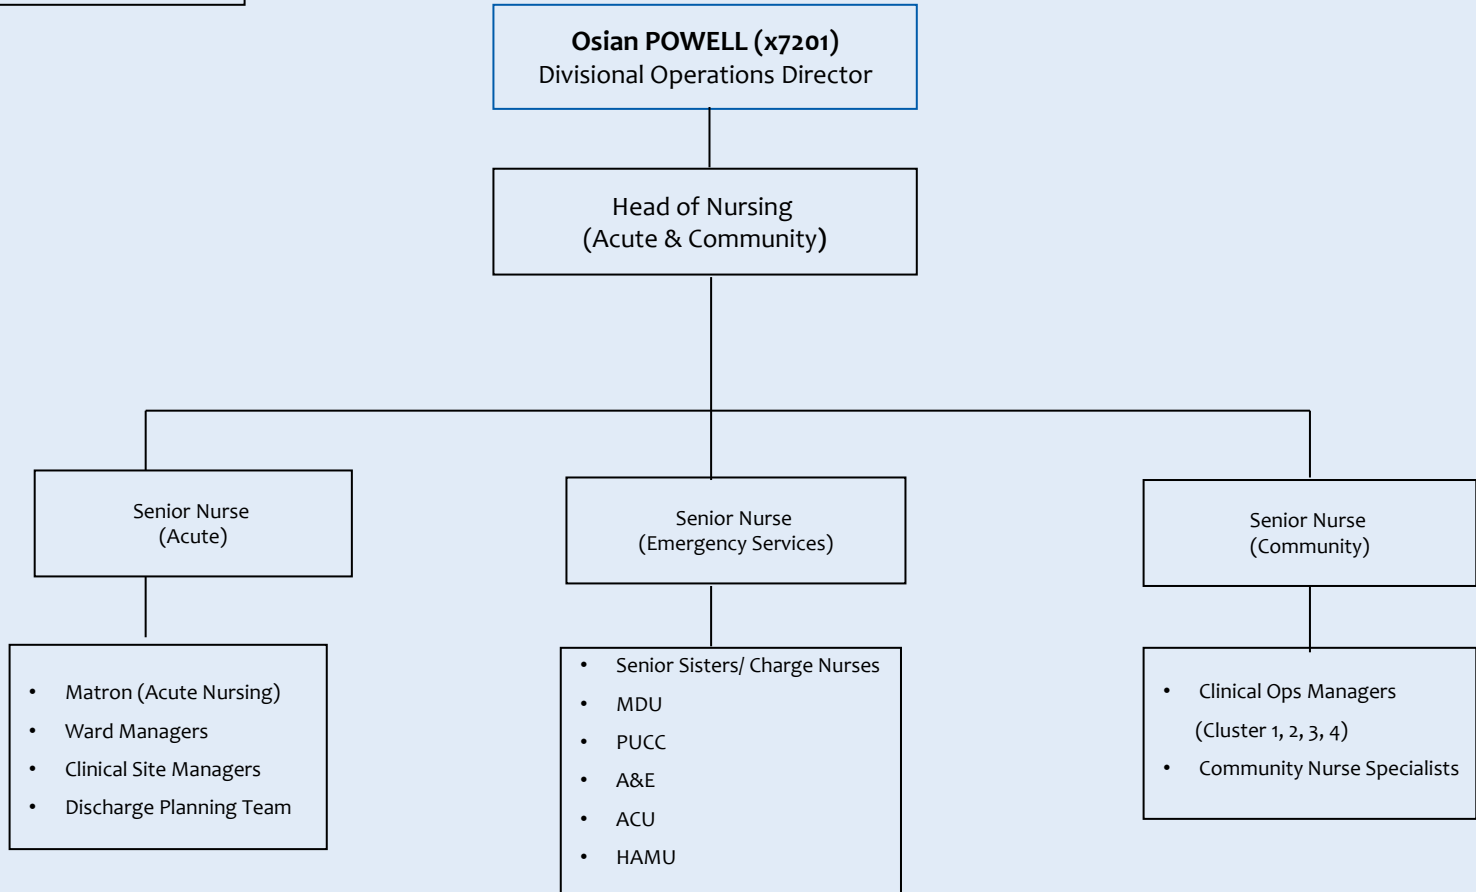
**Osian POWELL (x7201)**
Divisional Operations Director

Head of Nursing
(Acute & Community)

Senior Nurse
(Acute)

- Matron (Acute Nursing)
- Ward Managers
- Clinical Site Managers
- Discharge Planning Team

Senior Nurse
(Emergency Services)

- Senior Sisters/ Charge Nurses
- MDU
- PUCC
- A&E
- ACU
- HAMU

Senior Nurse
(Community)

- Clinical Ops Managers
(Cluster 1, 2, 3, 4)
- Community Nurse Specialists